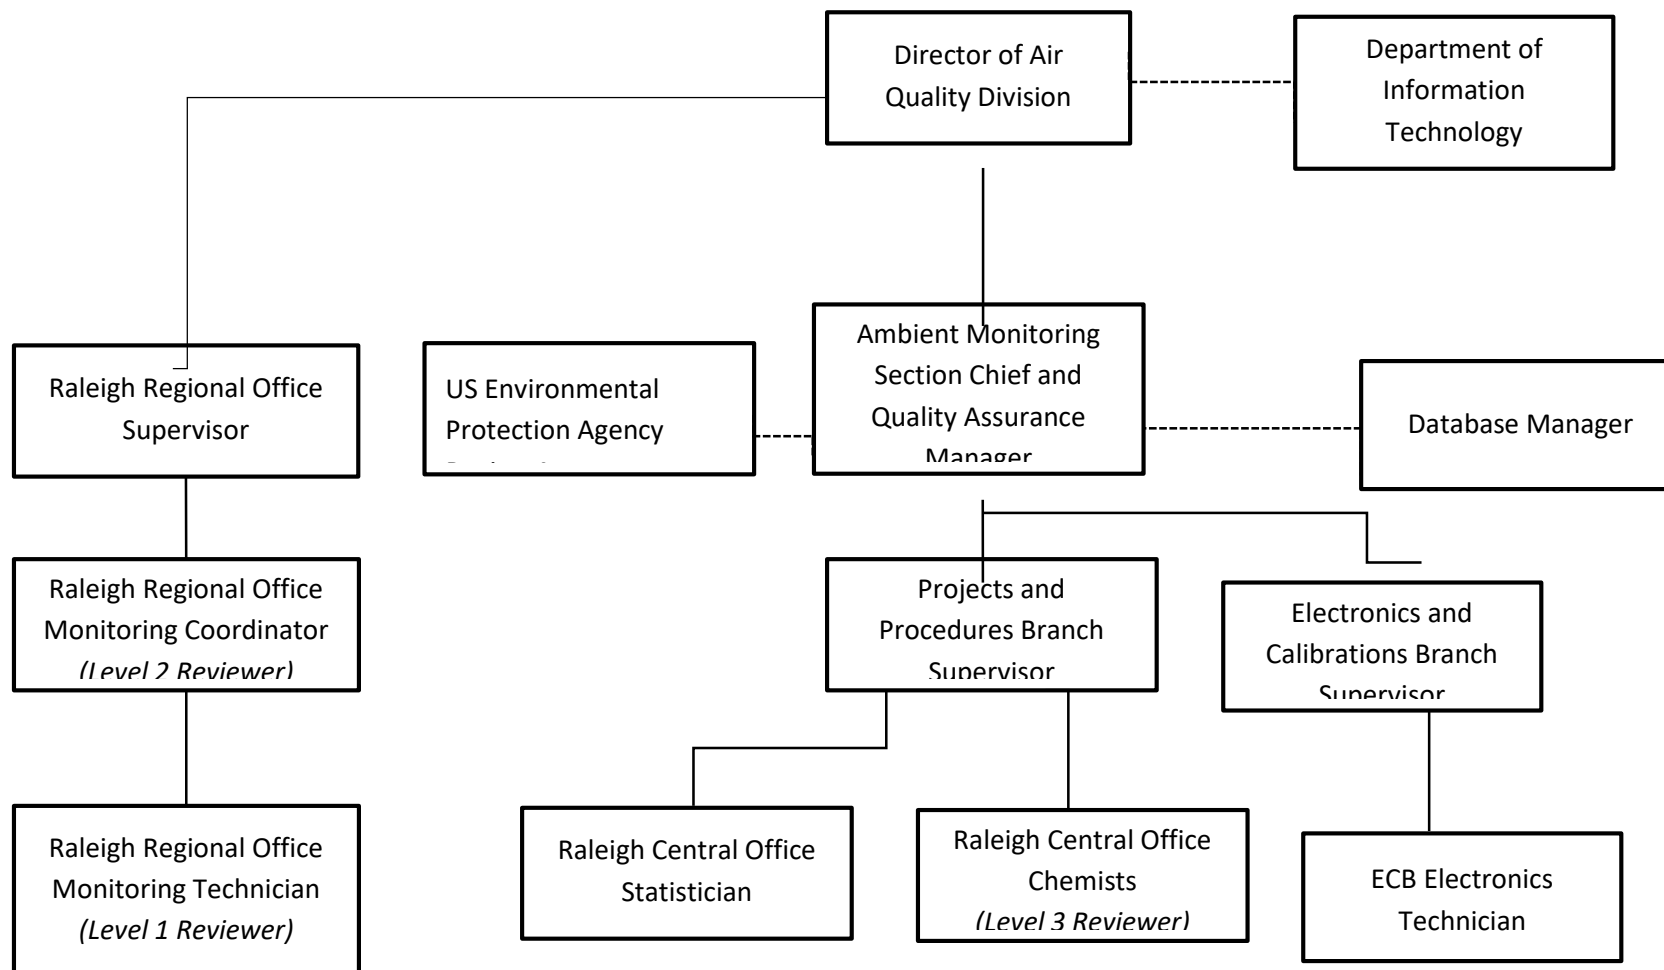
Director of Air Quality Division

Department of Information Technology

Raleigh Regional Office Supervisor

US Environmental Protection Agency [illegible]

Ambient Monitoring Section Chief and Quality Assurance Manager

Database Manager

Raleigh Regional Office Monitoring Coordinator *(Level 2 Reviewer)*

Projects and Procedures Branch Supervisor

Electronics and Calibrations Branch Supervisor

Raleigh Regional Office Monitoring Technician *(Level 1 Reviewer)*

Raleigh Central Office Statistician

Raleigh Central Office Chemists *(Level 3 Reviewer)*

ECB Electronics Technician